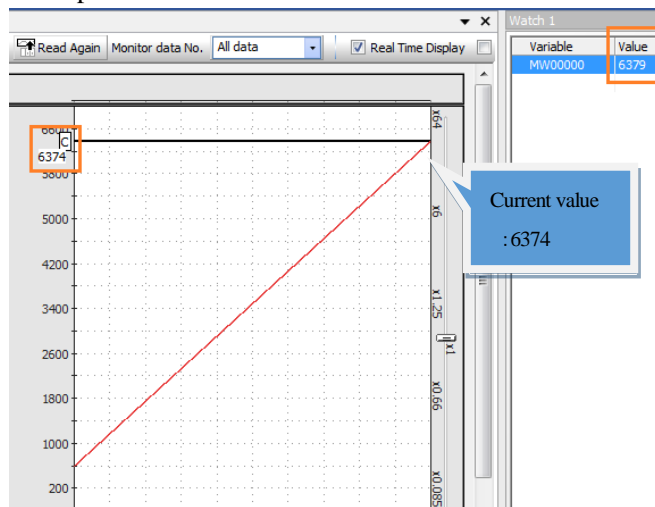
Read Again Monitor data No. All data Real Time Display

Watch 1

| Variable | Value |
|---|---|
| MW00000 | 6379 |

6600
C
6374
5800
5000
4200
3400
2600
1800
1000
200

x64
x6
x1.25
x1
x0.66
x0.085

Current value
: 6374